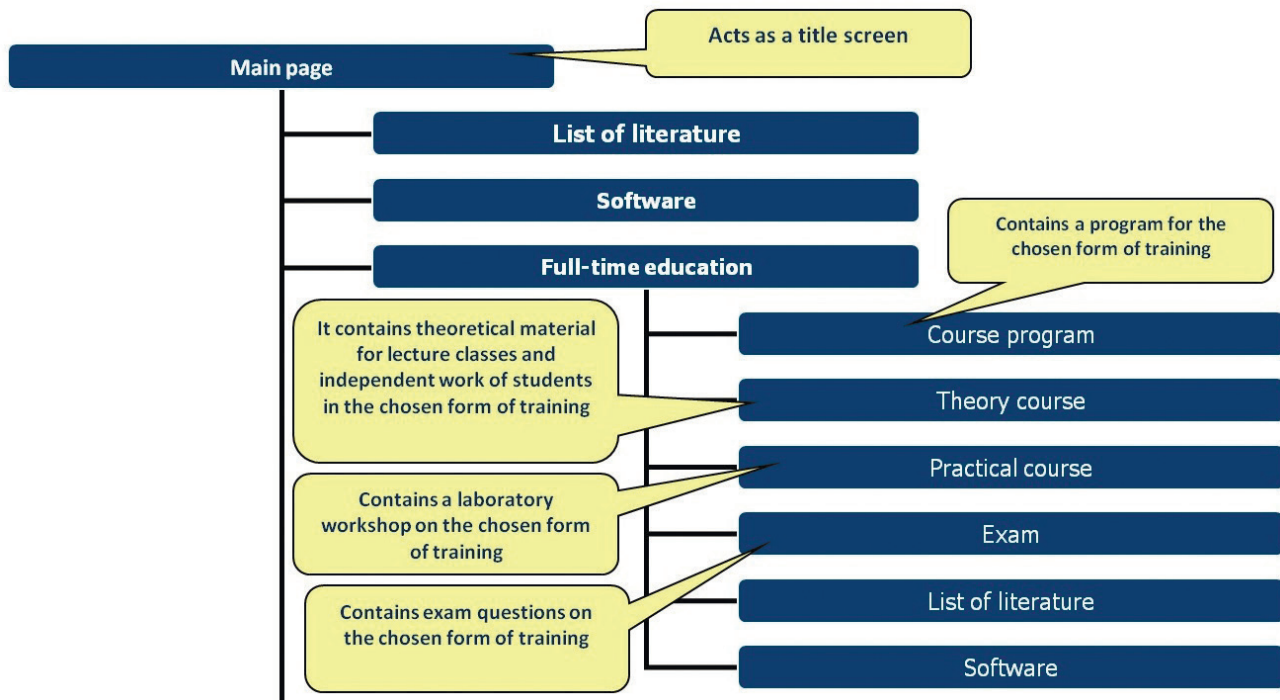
Acts as a title screen

Main page

List of literature

Software

Full-time education

Contains a program for the chosen form of training

It contains theoretical material for lecture classes and independent work of students in the chosen form of training

Course program

Theory course

Practical course

Contains a laboratory workshop on the chosen form of training

Exam

Contains exam questions on the chosen form of training

List of literature

Software